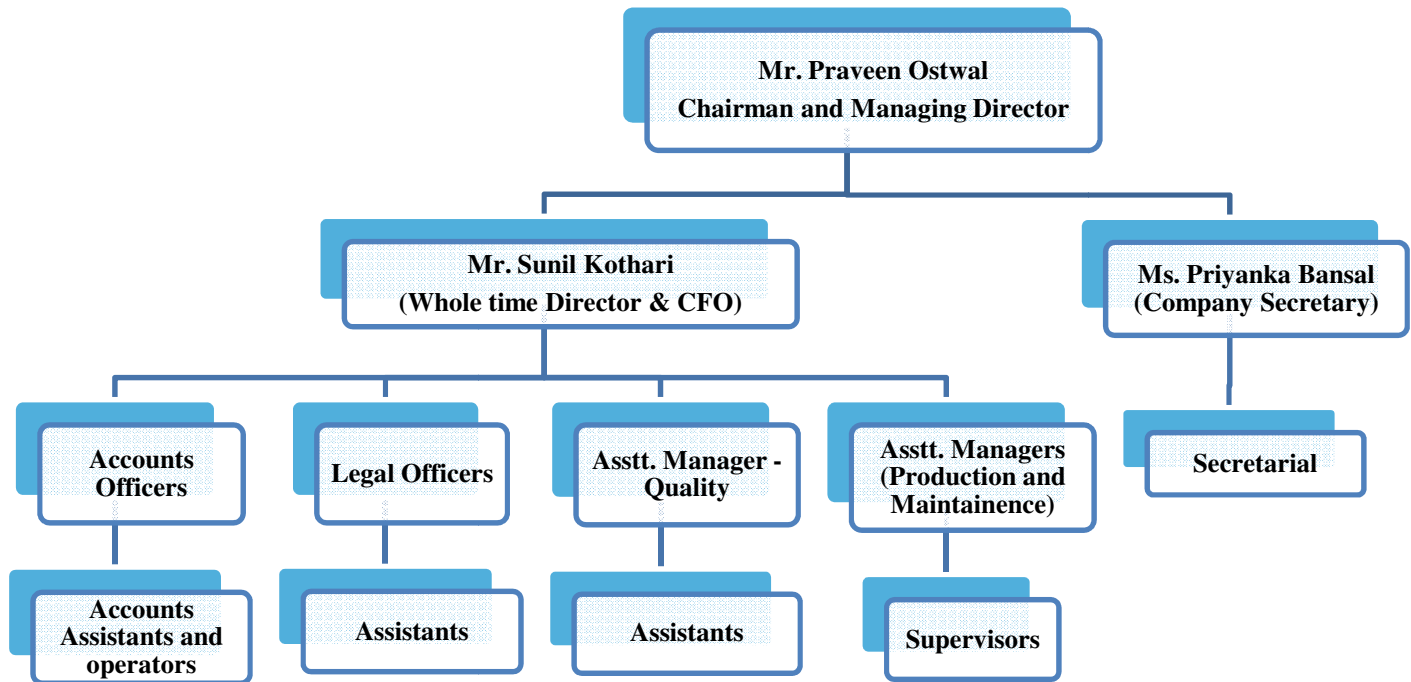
Mr. Praveen Ostwal
Chairman and Managing Director

Mr. Sunil Kothari
(Whole time Director & CFO)

Ms. Priyanka Bansal
(Company Secretary)

Accounts Officers

Legal Officers

Asstt. Manager - Quality

Asstt. Managers (Production and Maintainence)

Secretarial

Accounts Assistants and operators

Assistants

Assistants

Supervisors